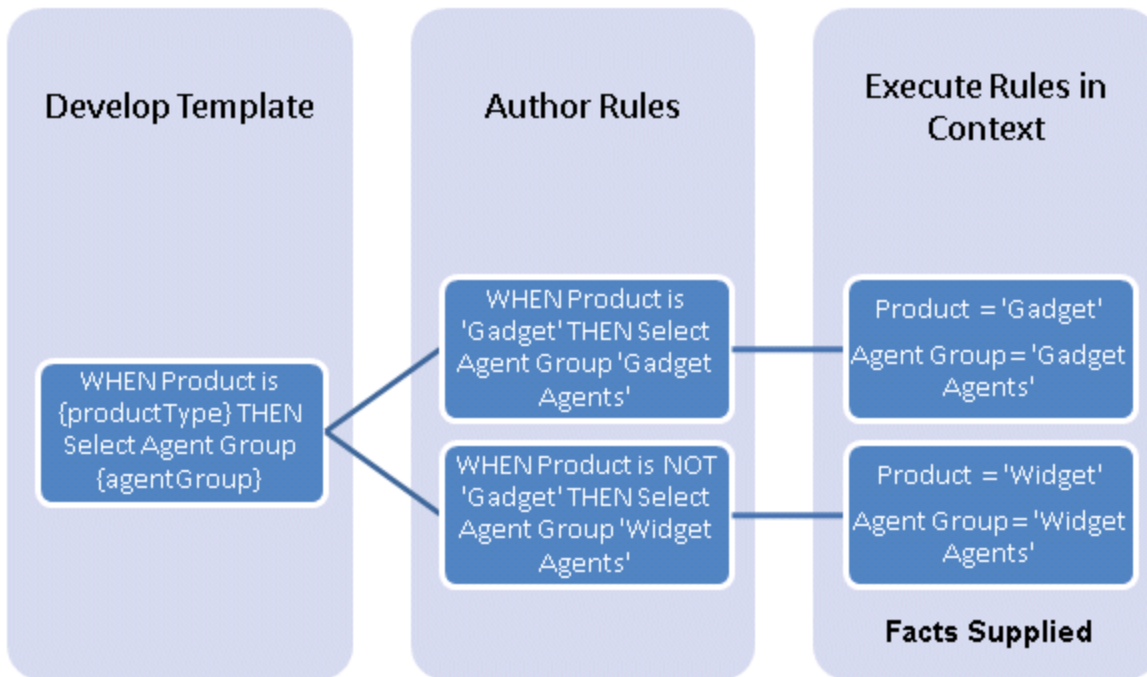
Develop Template

WHEN Product is {productType} THEN Select Agent Group {agentGroup}

Author Rules

WHEN Product is 'Gadget' THEN Select Agent Group 'Gadget Agents'

WHEN Product is NOT 'Gadget' THEN Select Agent Group 'Widget Agents'

Execute Rules in Context

Product = 'Gadget'

Agent Group = 'Gadget Agents'

Product = 'Widget'

Agent Group = 'Widget Agents'

Facts Supplied